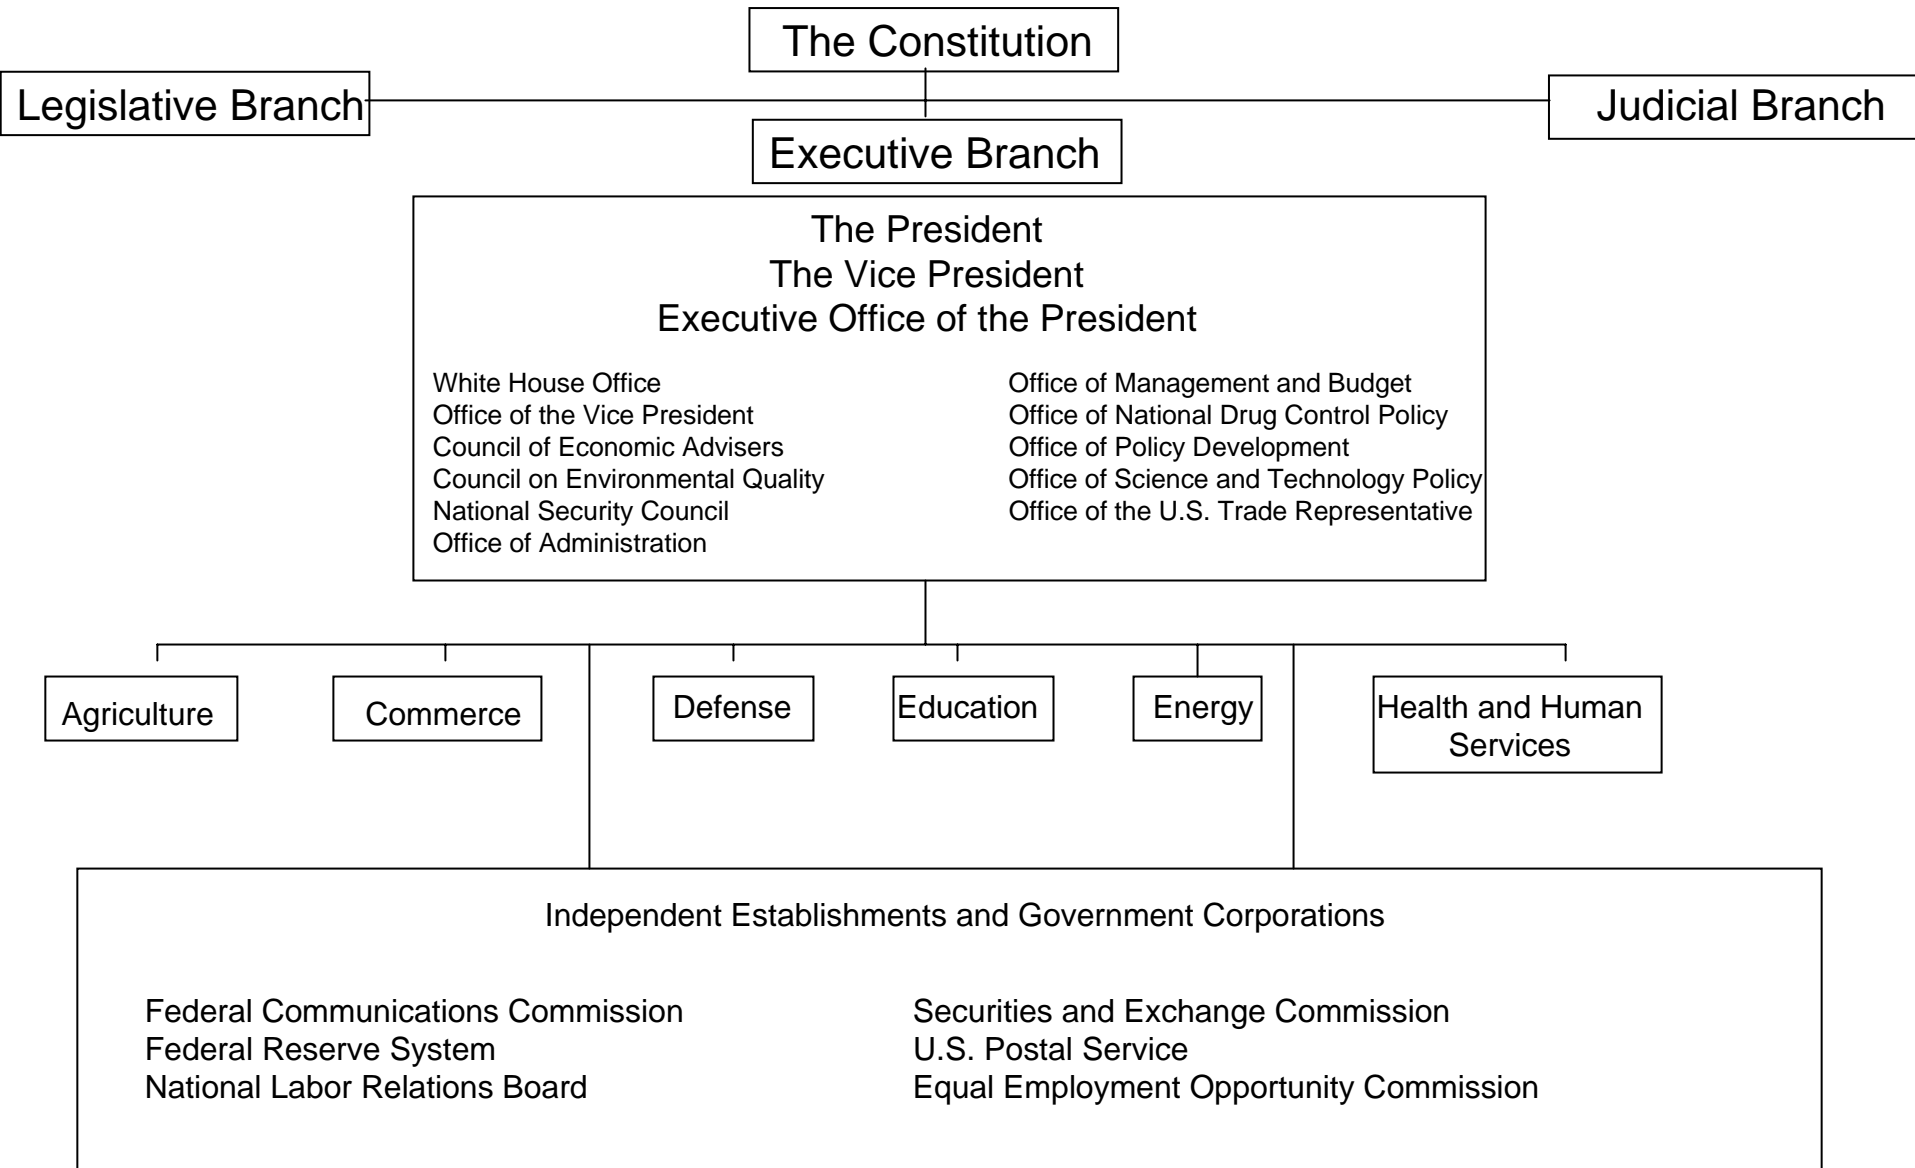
The Constitution

Legislative Branch

Judicial Branch

Executive Branch

The President
The Vice President
Executive Office of the President

White House Office
Office of the Vice President
Council of Economic Advisers
Council on Environmental Quality
National Security Council
Office of Administration

Office of Management and Budget
Office of National Drug Control Policy
Office of Policy Development
Office of Science and Technology Policy
Office of the U.S. Trade Representative

Agriculture

Commerce

Defense

Education

Energy

Health and Human Services

Independent Establishments and Government Corporations

Federal Communications Commission
Federal Reserve System
National Labor Relations Board

Securities and Exchange Commission
U.S. Postal Service
Equal Employment Opportunity Commission